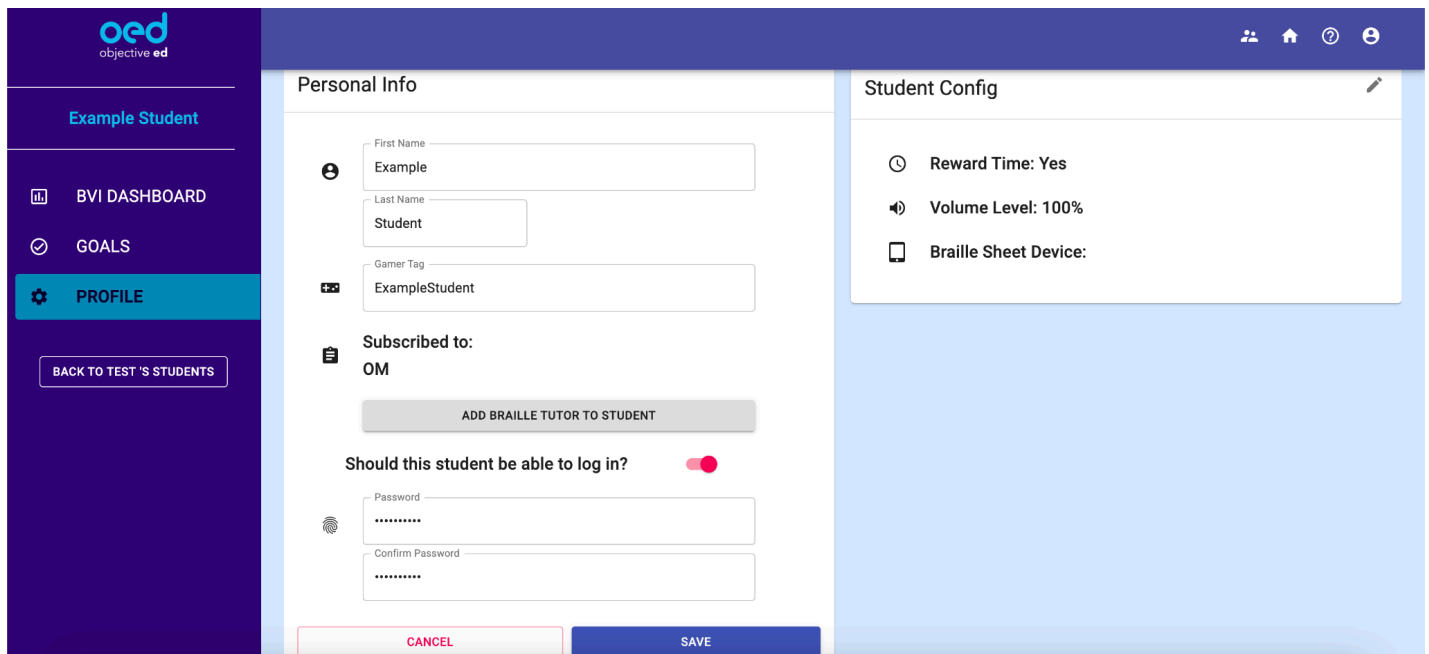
oed
objective ed

Example Student

BVI DASHBOARD

GOALS

PROFILE

BACK TO TEST 'S STUDENTS

Personal Info

First Name
Example

Last Name
Student

Gamer Tag
ExampleStudent

Subscribed to:
OM

ADD BRAILLE TUTOR TO STUDENT

Should this student be able to log in?

Password
••••••••••

Confirm Password
••••••••••

CANCEL

SAVE

Student Config

Reward Time: Yes

Volume Level: 100%

Braille Sheet Device: